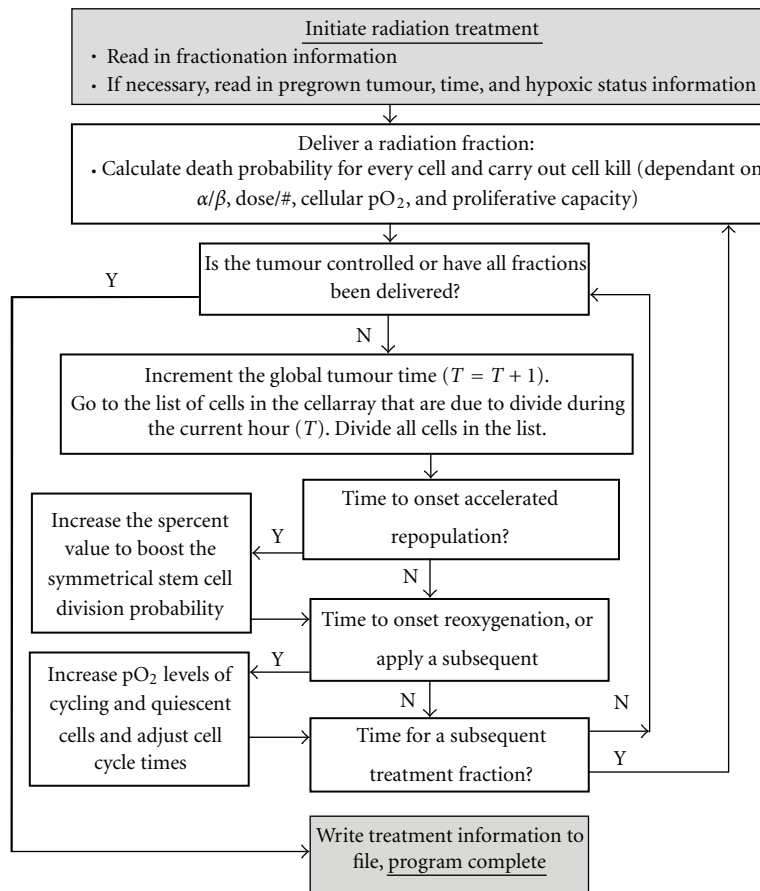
Initiate radiation treatment
• Read in fractionation information
• If necessary, read in pregrown tumour, time, and hypoxic status information

Deliver a radiation fraction:
• Calculate death probability for every cell and carry out cell kill (dependant on $\alpha/\beta$, dose/#, cellular $pO_2$, and proliferative capacity)

Is the tumour controlled or have all fractions been delivered?

Y

N

Increment the global tumour time ($T = T + 1$).
Go to the list of cells in the cellarray that are due to divide during the current hour ($T$). Divide all cells in the list.

Time to onset accelerated repopulation?

Y

Increase the spercent value to boost the symmetrical stem cell division probability

N

Time to onset reoxygenation, or apply a subsequent

Y

Increase $pO_2$ levels of cycling and quiescent cells and adjust cell cycle times

N

Time for a subsequent treatment fraction?

N

Y

Write treatment information to file, program complete